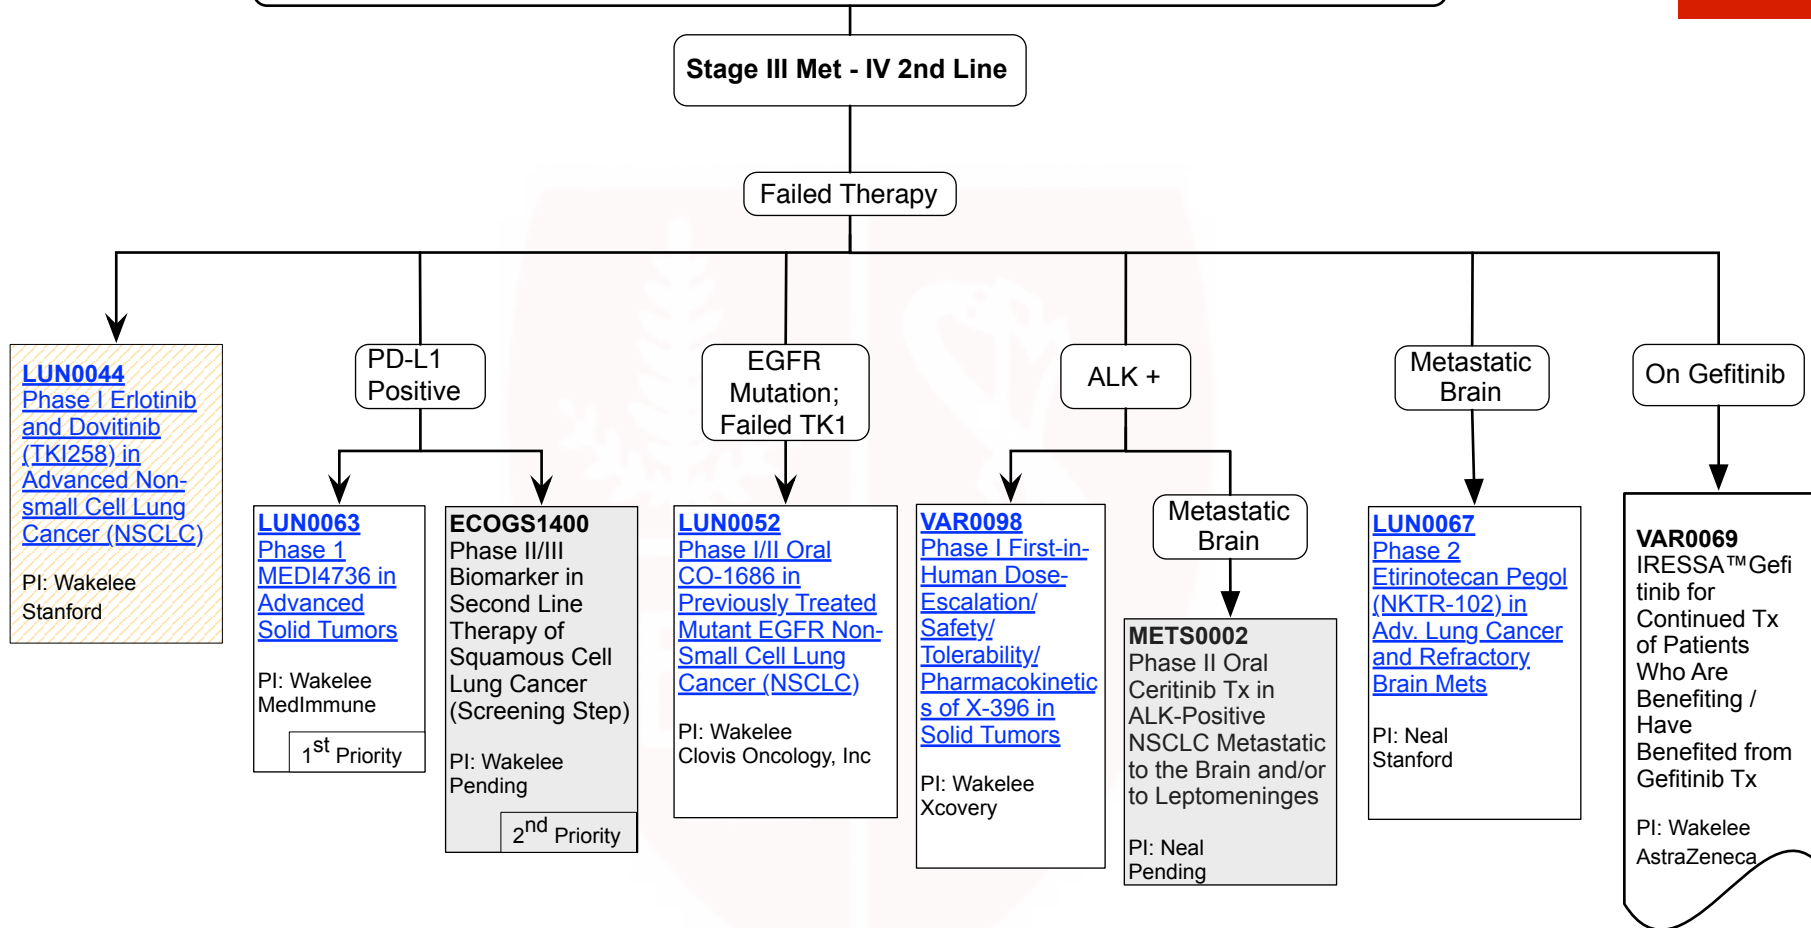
Stage III Met - IV 2nd Line

Failed Therapy

LUN0044
Phase I Erlotinib and Dovitinib (TKI258) in Advanced Non-small Cell Lung Cancer (NSCLC)

PI: Wakelee
Stanford

PD-L1 Positive

LUN0063
Phase 1 MEDI4736 in Advanced Solid Tumors

PI: Wakelee
MedImmune

$1^{st}$ Priority

ECOGS1400
Phase II/III Biomarker in Second Line Therapy of Squamous Cell Lung Cancer (Screening Step)

PI: Wakelee
Pending

$2^{nd}$ Priority

EGFR Mutation; Failed TK1

LUN0052
Phase I/II Oral CO-1686 in Previously Treated Mutant EGFR Non-Small Cell Lung Cancer (NSCLC)

PI: Wakelee
Clovis Oncology, Inc

ALK +

VAR0098
Phase I First-in-Human Dose-Escalation/ Safety/ Tolerability/ Pharmacokinetics of X-396 in Solid Tumors

PI: Wakelee
Xcovery

Metastatic Brain

METS0002
Phase II Oral Ceritinib Tx in ALK-Positive NSCLC Metastatic to the Brain and/or to Leptomeninges

PI: Neal
Pending

Metastatic Brain

LUN0067
Phase 2 Etirinotecan Pegol (NKTR-102) in Adv. Lung Cancer and Refractory Brain Mets

PI: Neal
Stanford

On Gefitinib

VAR0069
IRESSA™Gefitinib for Continued Tx of Patients Who Are Benefiting / Have Benefited from Gefitinib Tx

PI: Wakelee
AstraZeneca